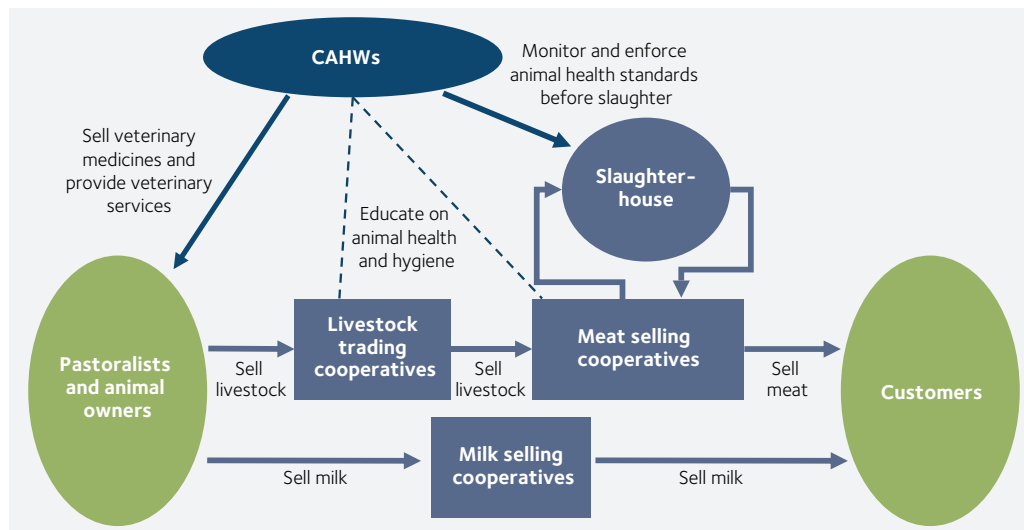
CAHWs

Monitor and enforce animal health standards before slaughter

Sell veterinary medicines and provide veterinary services

Educate on animal health and hygiene

Slaughter-house

Pastoralists and animal owners

Sell livestock

Livestock trading cooperatives

Sell livestock

Meat selling cooperatives

Sell meat

Customers

Sell milk

Milk selling cooperatives

Sell milk